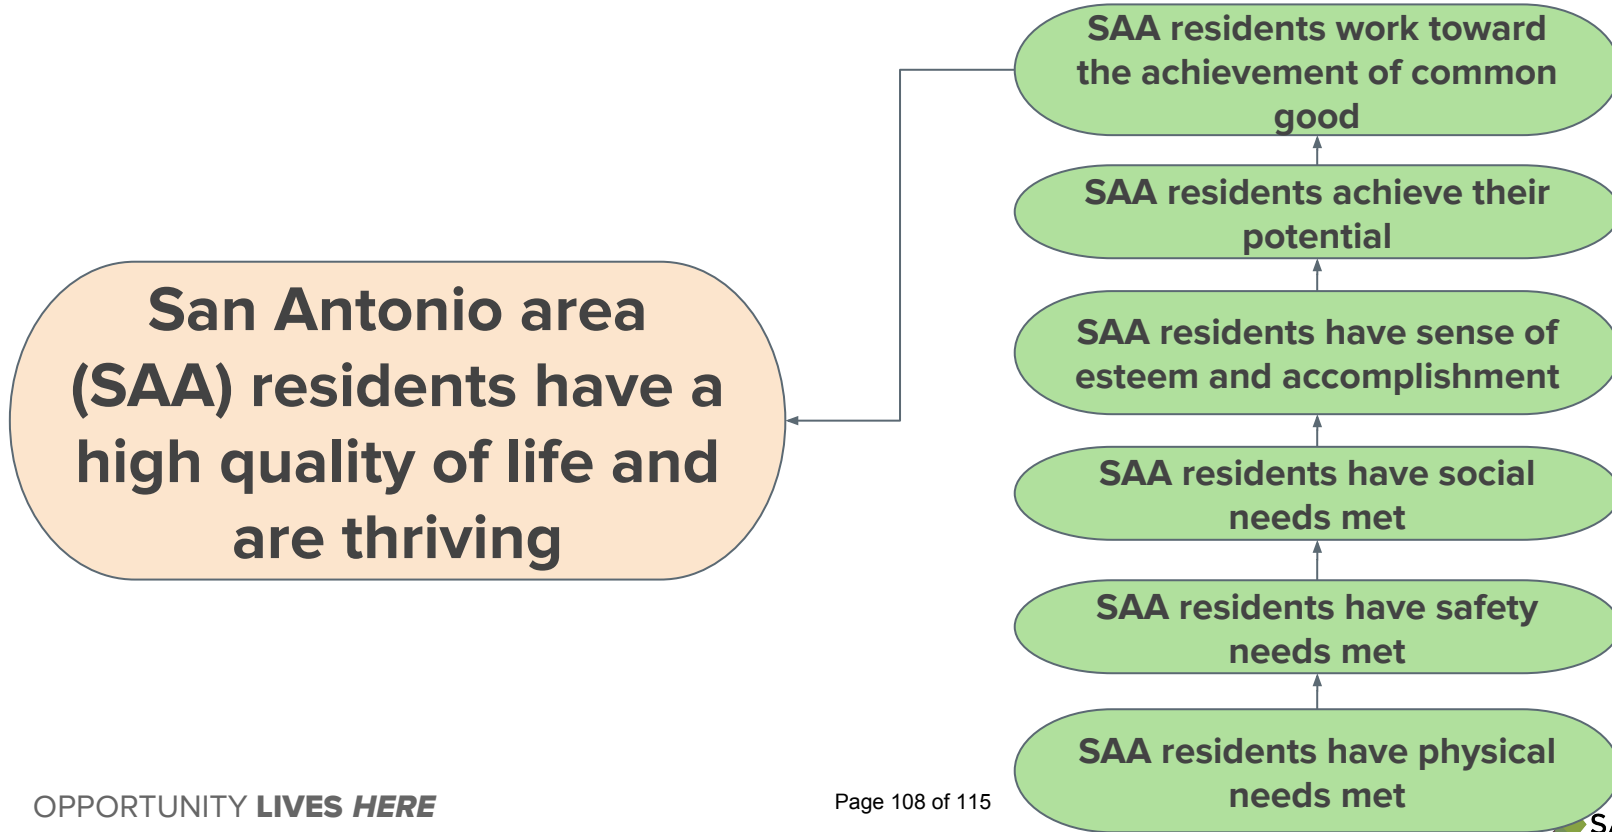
San Antonio area (SAA) residents have a high quality of life and are thriving

SAA residents work toward the achievement of common good

SAA residents achieve their potential

SAA residents have sense of esteem and accomplishment

SAA residents have social needs met

SAA residents have safety needs met

SAA residents have physical needs met

OPPORTUNITY LIVES HERE

Page 108 of 115

S